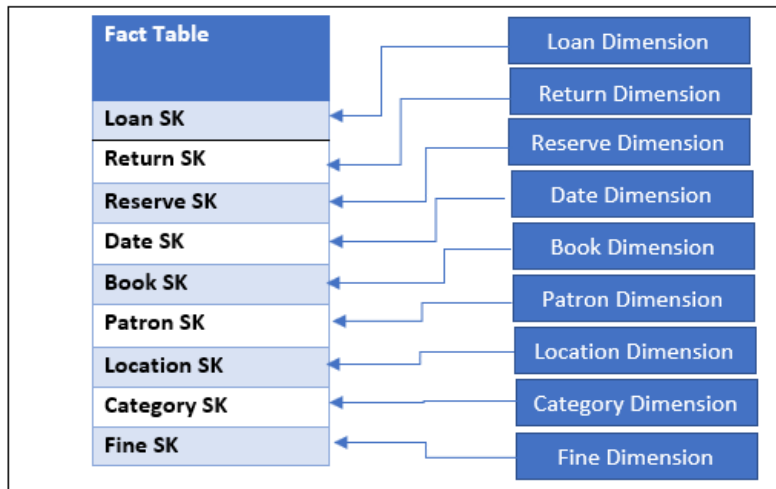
| Fact Table |
|---|
| Loan SK |
| Return SK |
| Reserve SK |
| Date SK |
| Book SK |
| Patron SK |
| Location SK |
| Category SK |
| Fine SK |

Loan Dimension
Return Dimension
Reserve Dimension
Date Dimension
Book Dimension
Patron Dimension
Location Dimension
Category Dimension
Fine Dimension